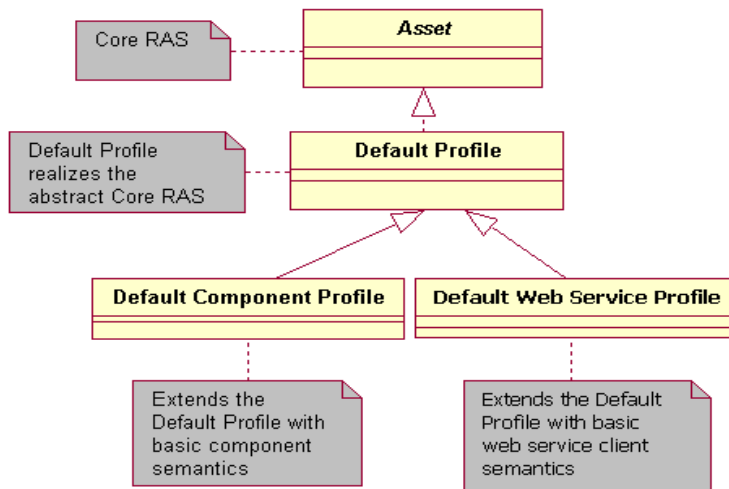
Core RAS

Asset

Default Profile realizes the abstract Core RAS

Default Profile

Default Component Profile

Default Web Service Profile

Extends the Default Profile with basic component semantics

Extends the Default Profile with basic web service client semantics